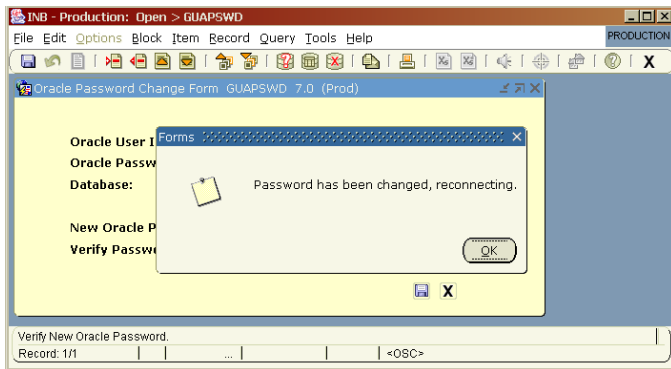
INB - Production: Open > GUAPSWD

File Edit Options Block Item Record Query Tools Help

PRODUCTION

X

Oracle Password Change Form GUAPSWD 7.0 (Prod)

Oracle User I

Oracle Passw

Database:

New Oracle P

Verify Passw

Forms

Password has been changed, reconnecting.

OK

X

Verify New Oracle Password.

Record: 1/1

...

<OSC>